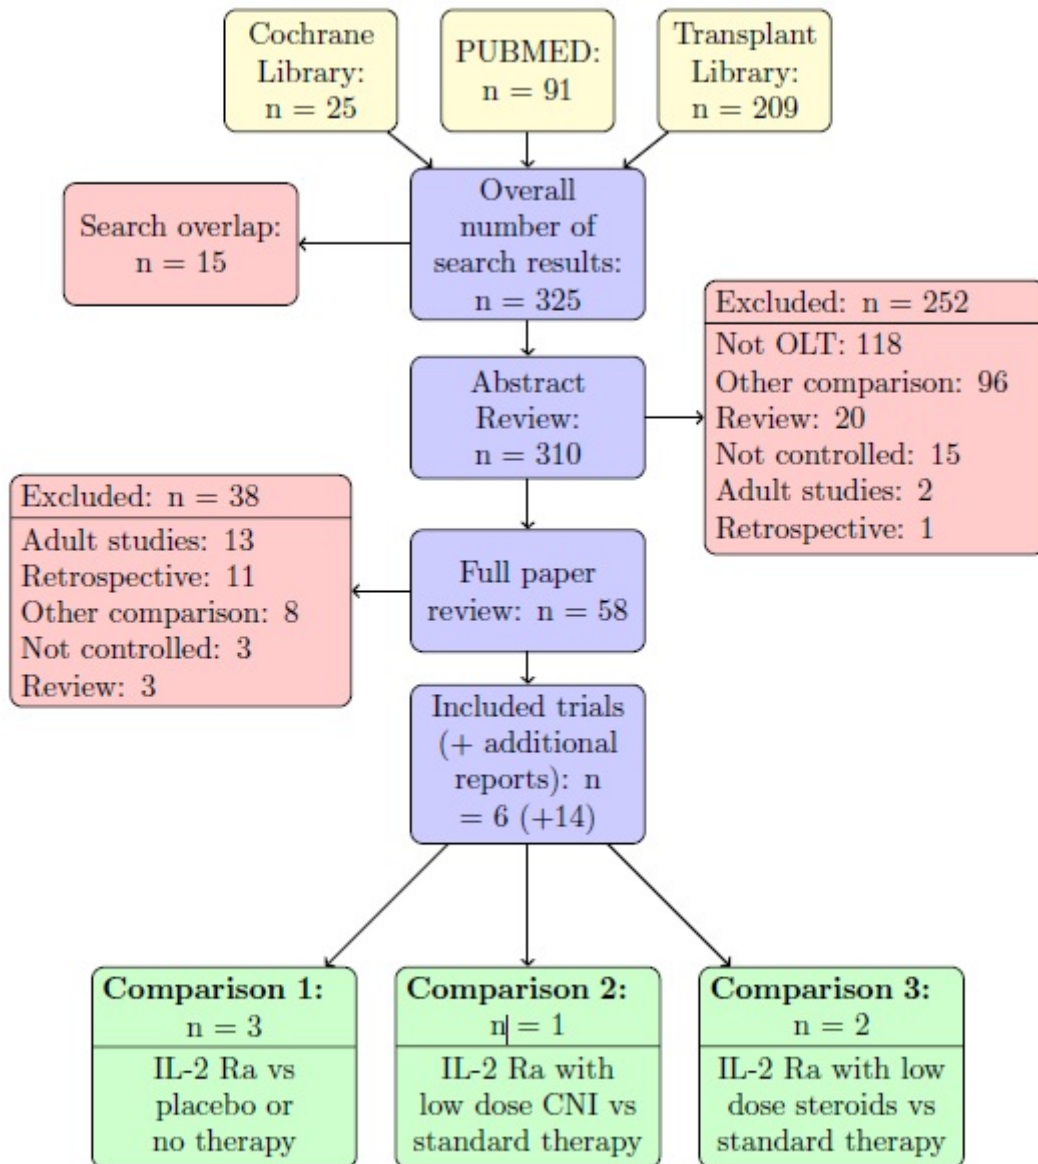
Cochrane Library: n = 25

PUBMED: n = 91

Transplant Library: n = 209

Overall number of search results: n = 325

Search overlap: n = 15

Excluded: n = 252
Not OLT: 118
Other comparison: 96
Review: 20
Not controlled: 15
Adult studies: 2
Retrospective: 1

Abstract Review: n = 310

Excluded: n = 38
Adult studies: 13
Retrospective: 11
Other comparison: 8
Not controlled: 3
Review: 3

Full paper review: n = 58

Included trials (+ additional reports): n = 6 (+14)

**Comparison 1:** n = 3
IL-2 Ra vs placebo or no therapy

**Comparison 2:** n = 1
IL-2 Ra with low dose CNI vs standard therapy

**Comparison 3:** n = 2
IL-2 Ra with low dose steroids vs standard therapy